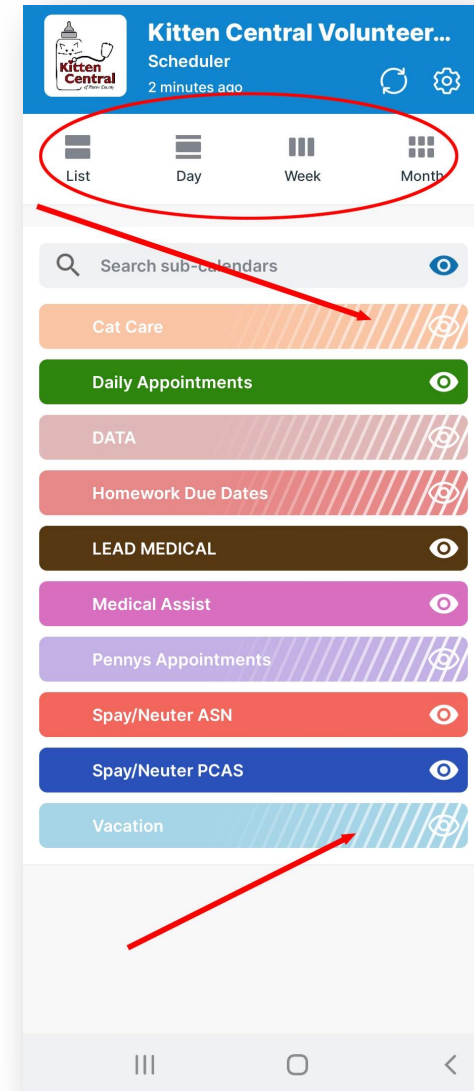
Kitten Central of Pierce County

Kitten Central Volunteer...
Scheduler
2 minutes ago

List
Day
Week
Month

Search sub-calendars

Cat Care
Daily Appointments
DATA
Homework Due Dates
LEAD MEDICAL
Medical Assist
Pennys Appointments
Spay/Neuter ASN
Spay/Neuter PCAS
Vacation